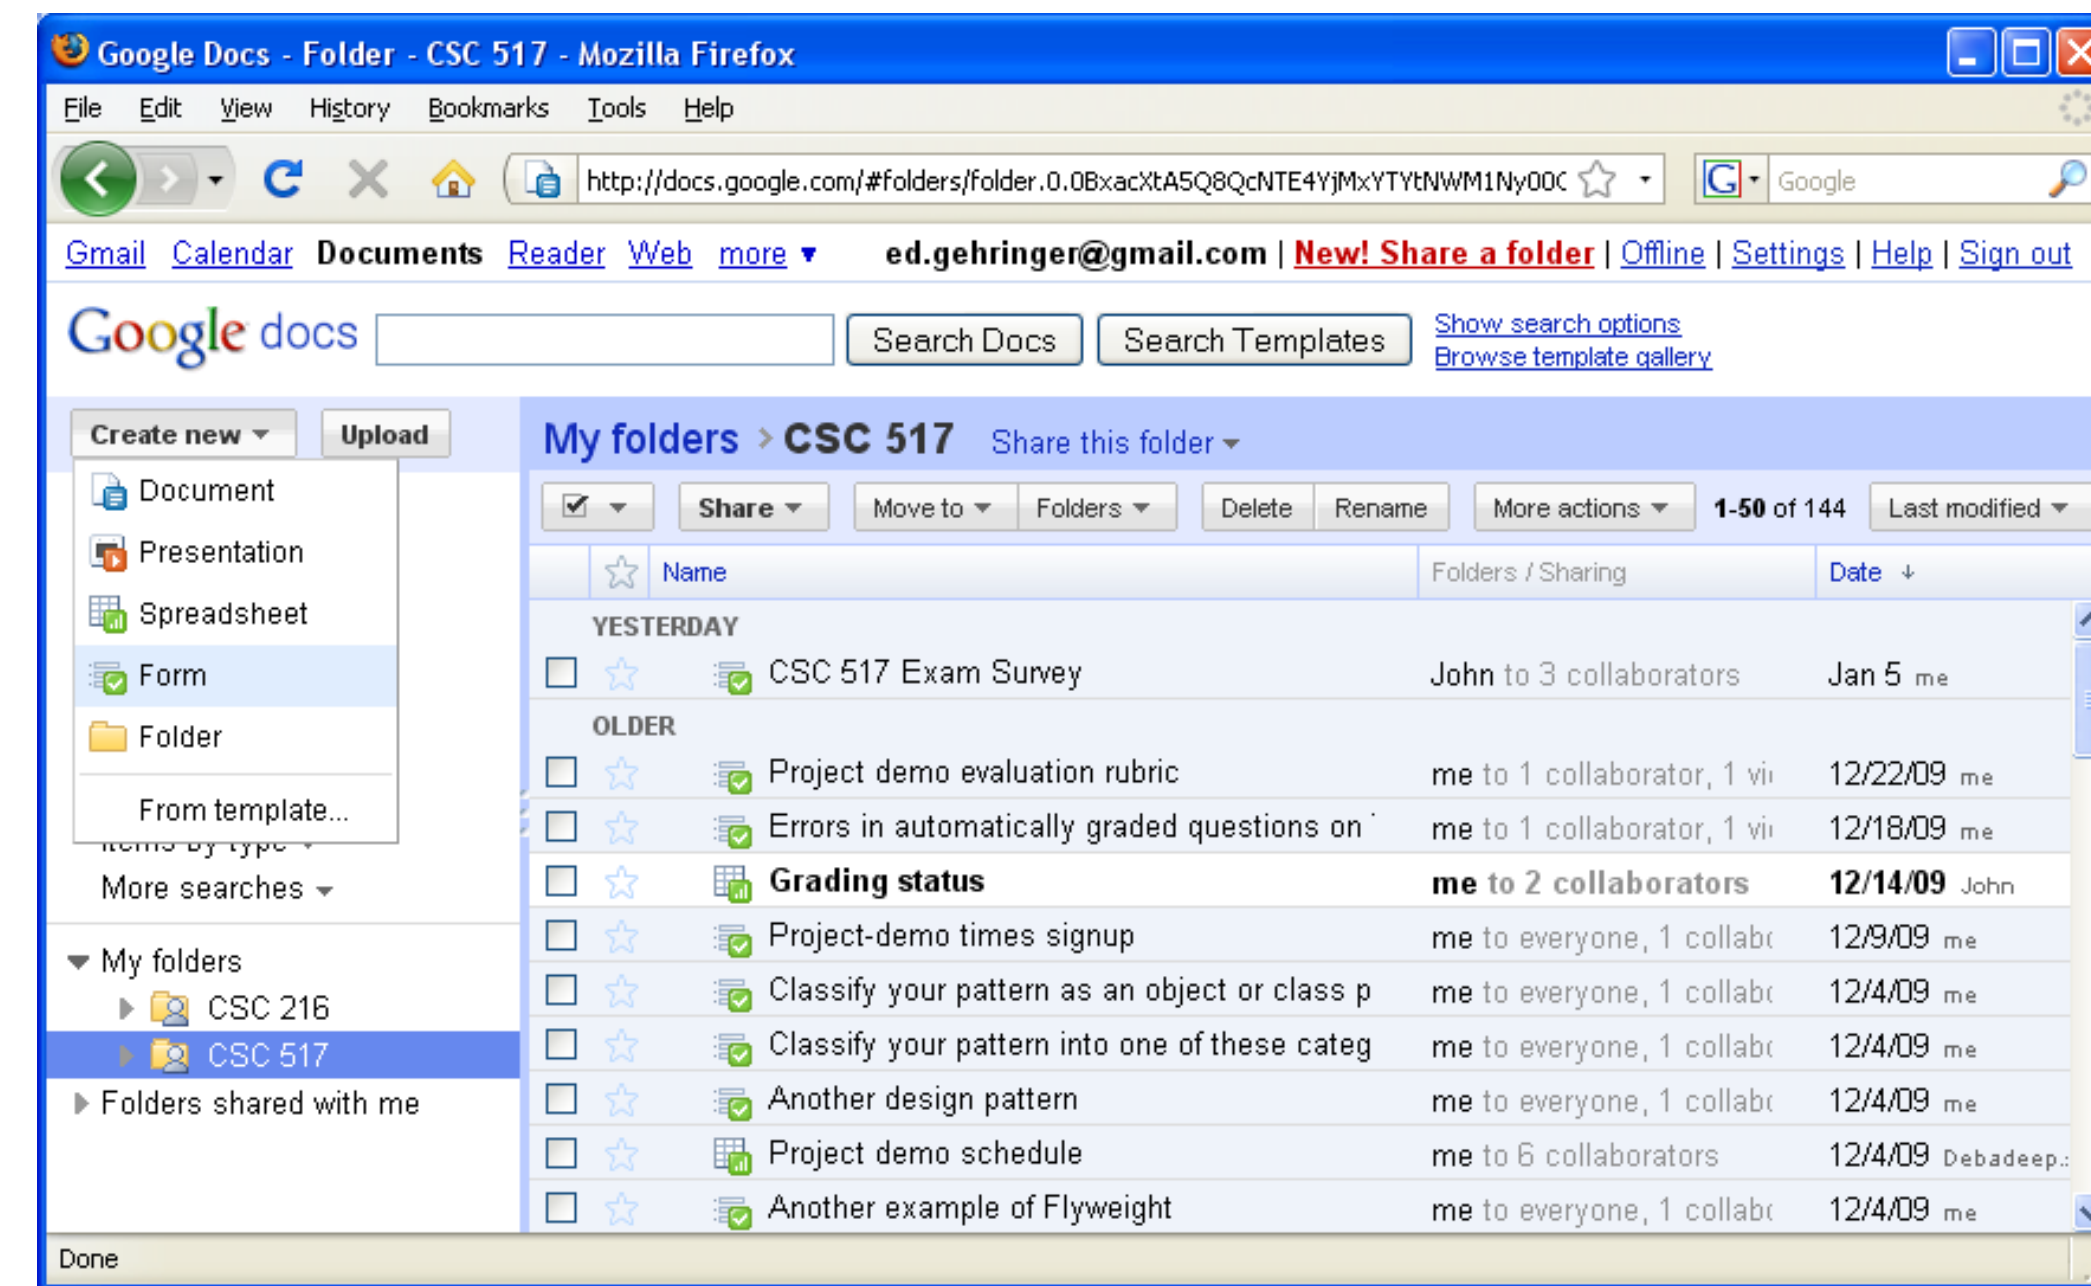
Google Docs - Folder - CSC 517 - Mozilla Firefox

File Edit View History Bookmarks Tools Help

http://docs.google.com/#folders/folder.0.0BxacXtA5Q8QcNTE4YjMxYTYtNWM1Ny00C

Google

Gmail Calendar Documents Reader Web more ▾ ed.gehringer@gmail.com | New! Share a folder | Offline | Settings | Help | Sign out

Google docs

Search Docs Search Templates Show search options Browse template gallery

Create new ▾ Upload

Document
Presentation
Spreadsheet
Form
Folder
From template...

Items by type ▾
More searches ▾

My folders
CSC 216
CSC 517
Folders shared with me

My folders › CSC 517 Share this folder ▾

Share ▾ Move to ▾ Folders ▾ Delete Rename More actions ▾ 1-50 of 144 Last modified ▾

| | Name | Folders / Sharing | Date ↓ |
|---|---|---|---|
| YESTERDAY | | | |
| | CSC 517 Exam Survey | John to 3 collaborators | Jan 5 me |
| OLDER | | | |
| | Project demo evaluation rubric | me to 1 collaborator, 1 vi | 12/22/09 me |
| | Errors in automatically graded questions on | me to 1 collaborator, 1 vi | 12/18/09 me |
| | Grading status | me to 2 collaborators | 12/14/09 John |
| | Project-demo times signup | me to everyone, 1 collab | 12/9/09 me |
| | Classify your pattern as an object or class p | me to everyone, 1 collab | 12/4/09 me |
| | Classify your pattern into one of these categ | me to everyone, 1 collab | 12/4/09 me |
| | Another design pattern | me to everyone, 1 collab | 12/4/09 me |
| | Project demo schedule | me to 6 collaborators | 12/4/09 Debadeep. |
| | Another example of Flyweight | me to everyone, 1 collab | 12/4/09 me |

Done